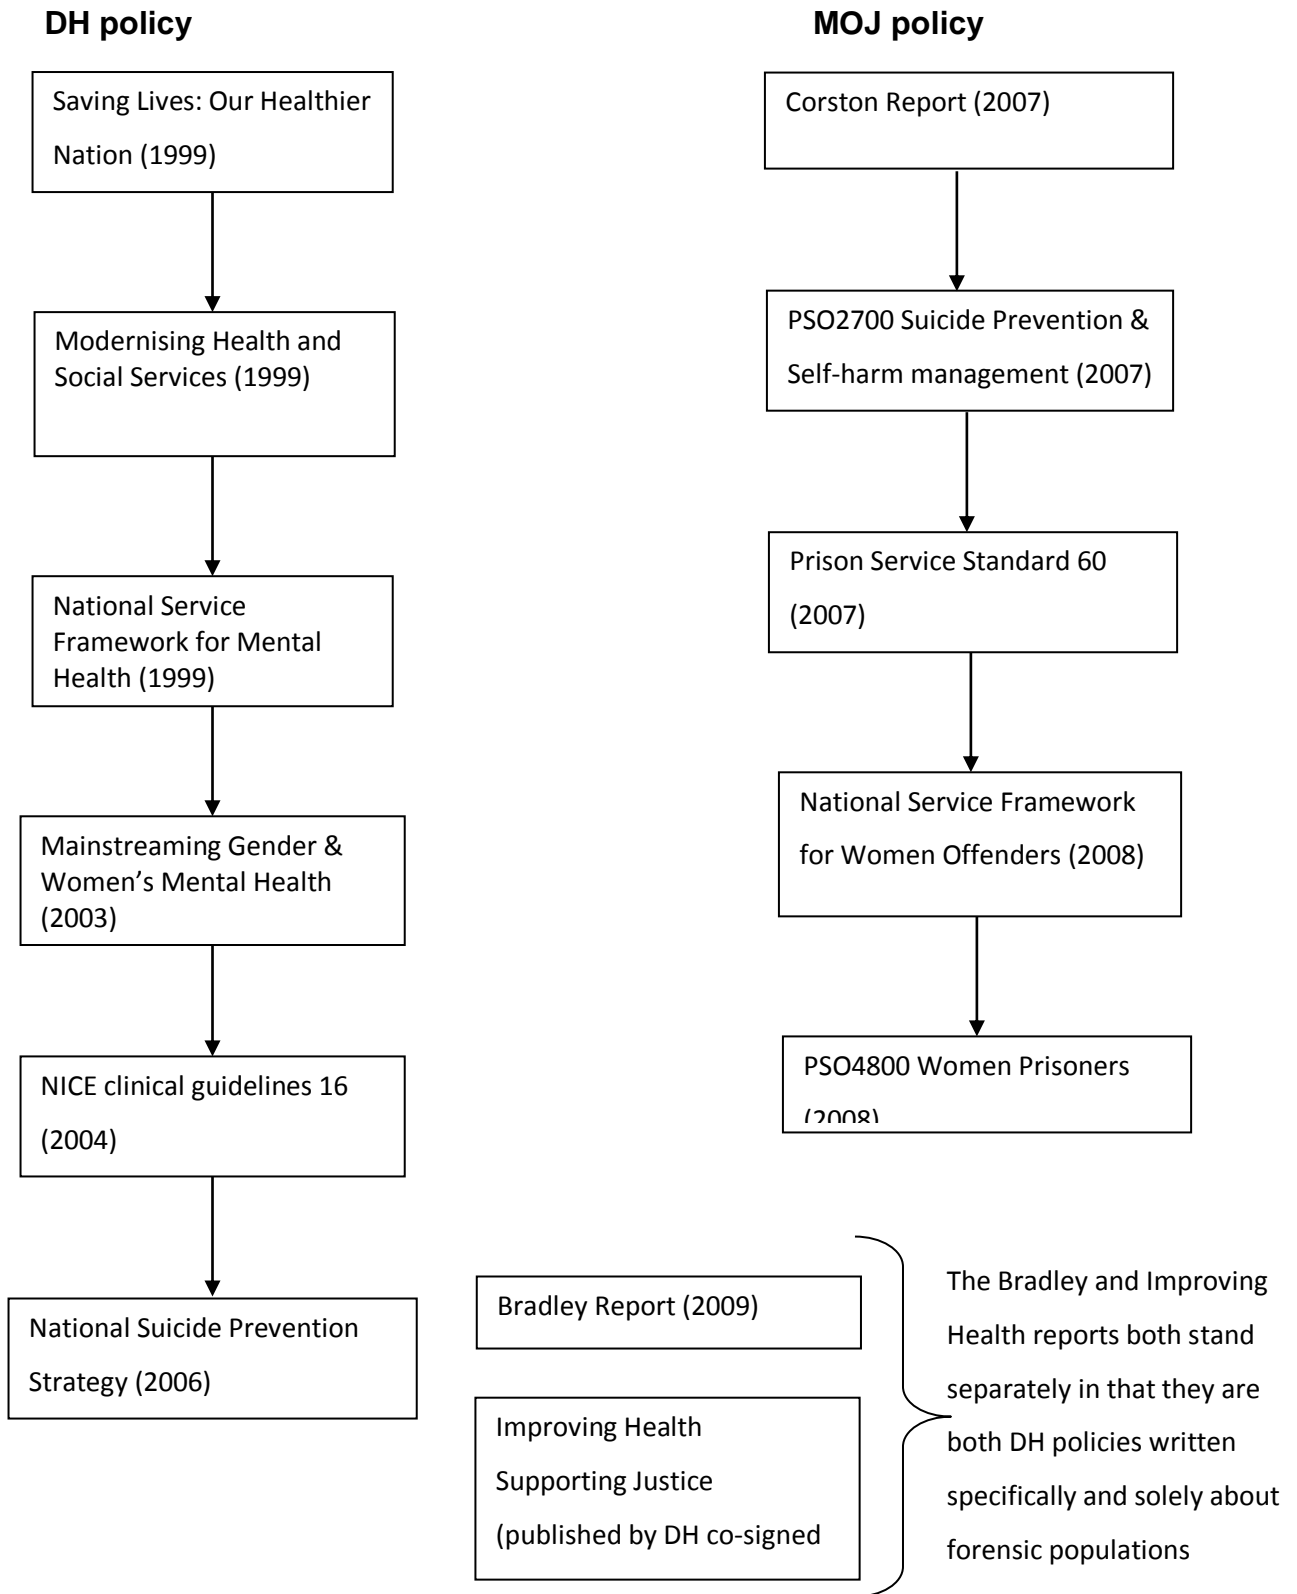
DH policy

Saving Lives: Our Healthier Nation (1999)

Modernising Health and Social Services (1999)

National Service Framework for Mental Health (1999)

Mainstreaming Gender & Women's Mental Health (2003)

NICE clinical guidelines 16 (2004)

National Suicide Prevention Strategy (2006)

MOJ policy

Corston Report (2007)

PSO2700 Suicide Prevention & Self-harm management (2007)

Prison Service Standard 60 (2007)

National Service Framework for Women Offenders (2008)

PSO4800 Women Prisoners (2008)

Bradley Report (2009)

Improving Health Supporting Justice (published by DH co-signed

The Bradley and Improving Health reports both stand separately in that they are both DH policies written specifically and solely about forensic populations